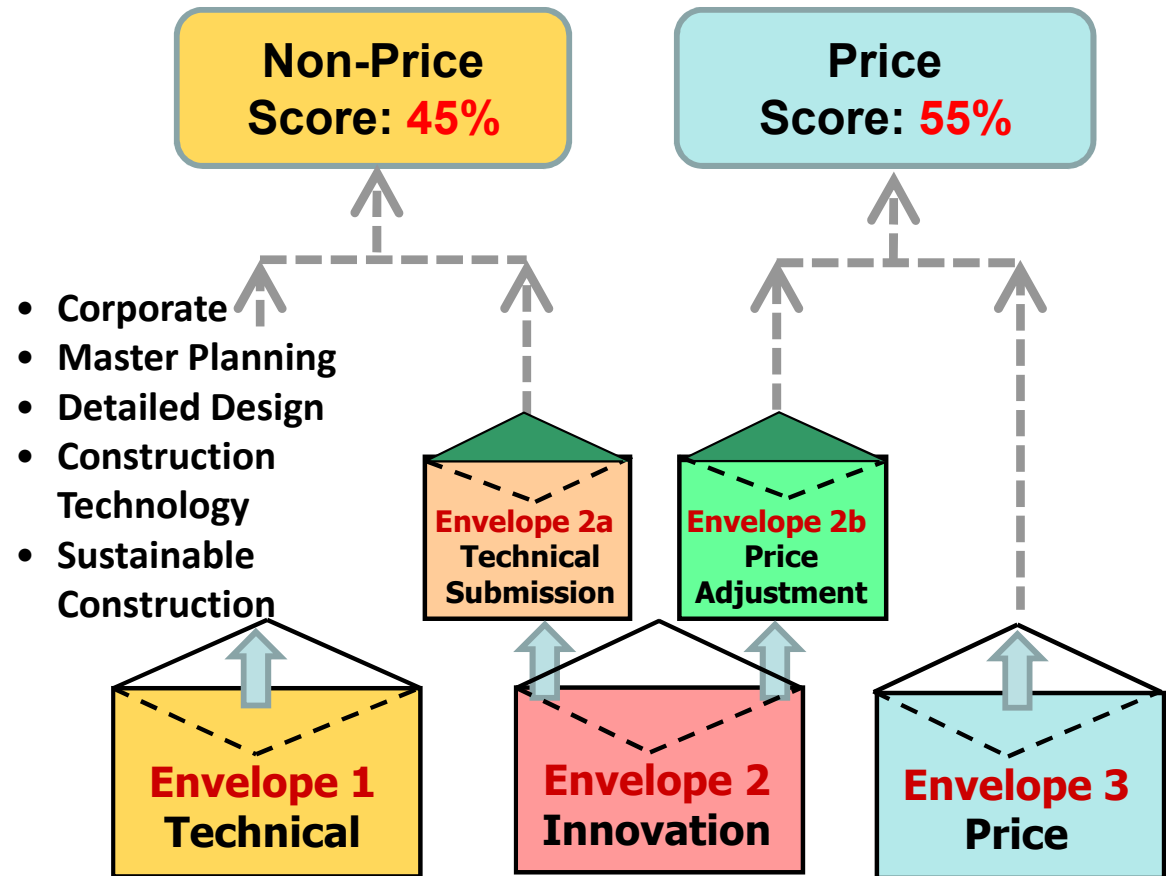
Non-Price Score: 45%

Price Score: 55%

- Corporate
- Master Planning
- Detailed Design
- Construction Technology
- Sustainable Construction

Envelope 2a Technical Submission

Envelope 2b Price Adjustment

Envelope 1 Technical

Envelope 2 Innovation

Envelope 3 Price